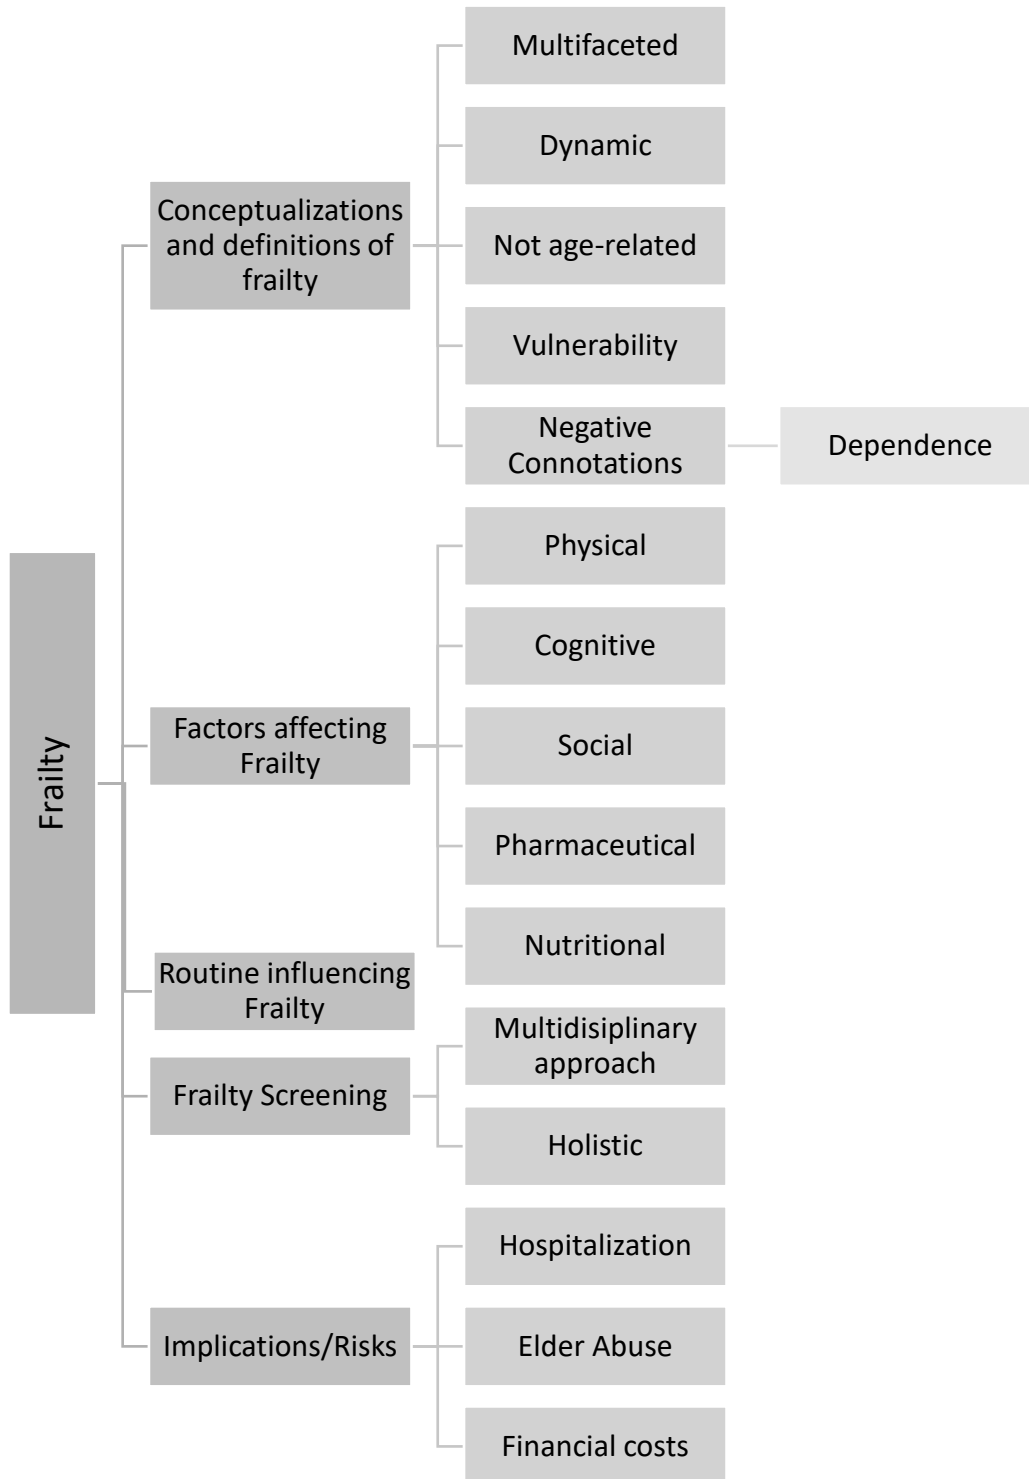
Frailty

Conceptualizations and definitions of frailty

Multifaceted

Dynamic

Not age-related

Vulnerability

Negative Connotations

Dependence

Factors affecting Frailty

Physical

Cognitive

Social

Pharmaceutical

Nutritional

Routine influencing Frailty

Frailty Screening

Multidisiplinary approach

Holistic

Implications/Risks

Hospitalization

Elder Abuse

Financial costs